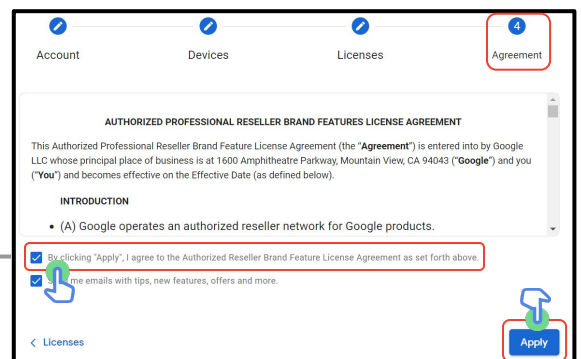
Account

Devices

Licenses

4

Agreement

AUTHORIZED PROFESSIONAL RESELLER BRAND FEATURES LICENSE AGREEMENT

This Authorized Professional Reseller Brand Feature License Agreement (the "**Agreement**") is entered into by Google LLC whose principal place of business is at 1600 Amphitheatre Parkway, Mountain View, CA 94043 ("**Google**") and you ("**You**") and becomes effective on the Effective Date (as defined below).

INTRODUCTION

• (A) Google operates an authorized reseller network for Google products.

By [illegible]licking "Apply", I agree to the Authorized Reseller Brand Feature License Agreement as set forth above.

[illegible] me emails with tips, new features, offers and more.

< Licenses

Apply